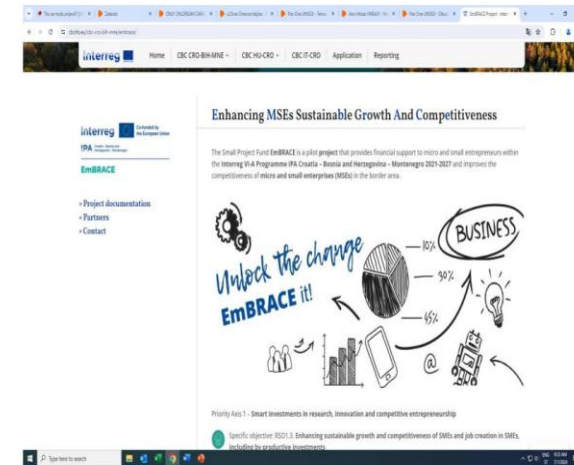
Interreg Home CBC CRO-BIH-MNE CBC HU-CRO CBC IT-CRO Application Reporting

Interreg Co-funded by the European Union
IPA
EmBRACE

» Project documentation
» Partners
» Contact

Enhancing MSEs Sustainable Growth And Competitiveness

The Small Project Fund EmBRACE is a pilot project that provides financial support to micro and small entrepreneurs within the Interreg VI-A Programme IPA Croatia – Bosnia and Herzegovina – Montenegro 2021-2027 and improves the competitiveness of micro and small enterprises (MSEs) in the border area.

Unlock the change EmBRACE it!

BUSINESS
10%
30%
45%

Priority Axis 1 – Smart investments in research, innovation and competitive entrepreneurship

Specific objective: RSO1.3. Enhancing sustainable growth and competitiveness of SMEs and job creation in SMEs, including by productive investments

Type here to search